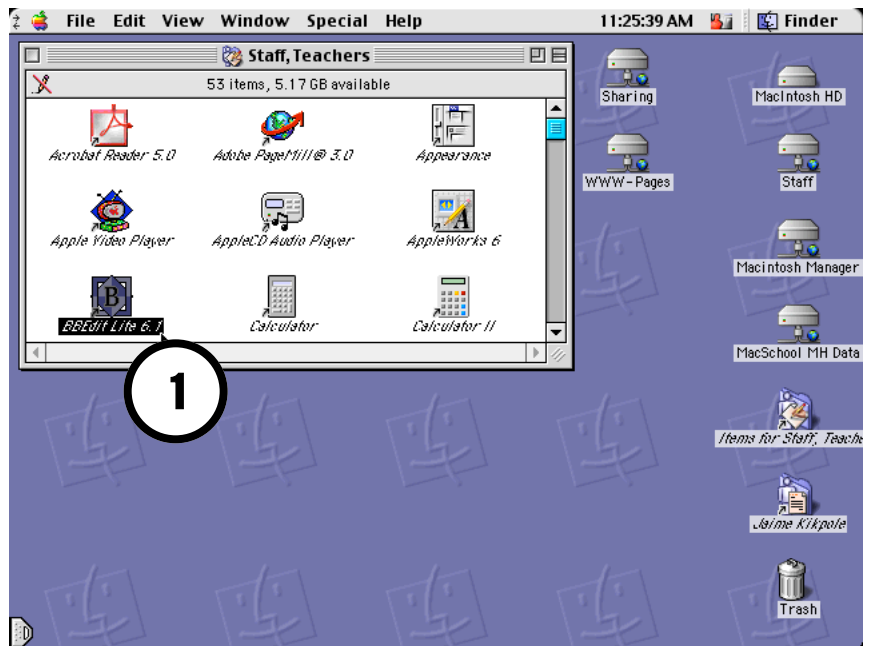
File Edit View Window Special Help 11:25:39 AM Finder

Staff, Teachers

53 items, 5.17 GB available

Acrobat Reader 5.0
Adobe PageMill® 3.0
Appearance
Apple Video Player
AppleCD Audio Player
AppleWorks 6
BBEdit Lite 6.1
Calculator
Calculator II

1

Sharing
Macintosh HD
WWW-Pages
Staff
Macintosh Manager
MacSchool MH Data
Items for Staff, Teache
Jaime Kikpole
Trash